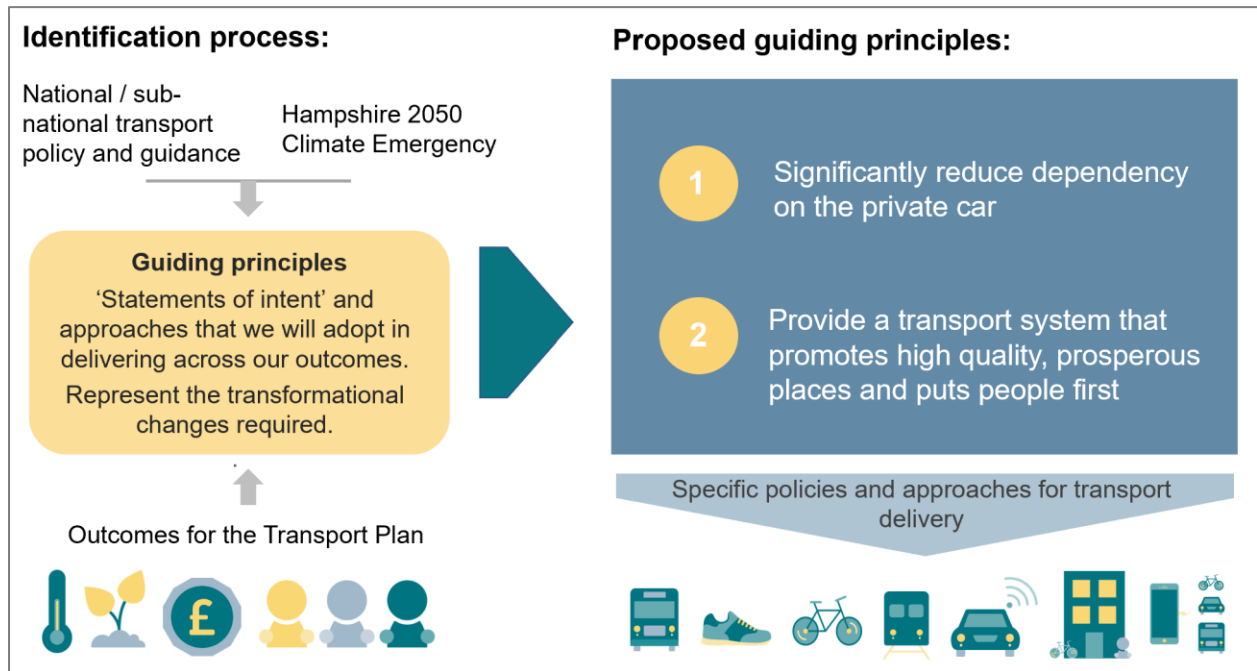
Identification process:

National / sub-national transport policy and guidance

Hampshire 2050 Climate Emergency

Guiding principles

'Statements of intent' and approaches that we will adopt in delivering across our outcomes.

Represent the transformational changes required.

Outcomes for the Transport Plan

£

Proposed guiding principles:

1 Significantly reduce dependency on the private car

2 Provide a transport system that promotes high quality, prosperous places and puts people first

Specific policies and approaches for transport delivery